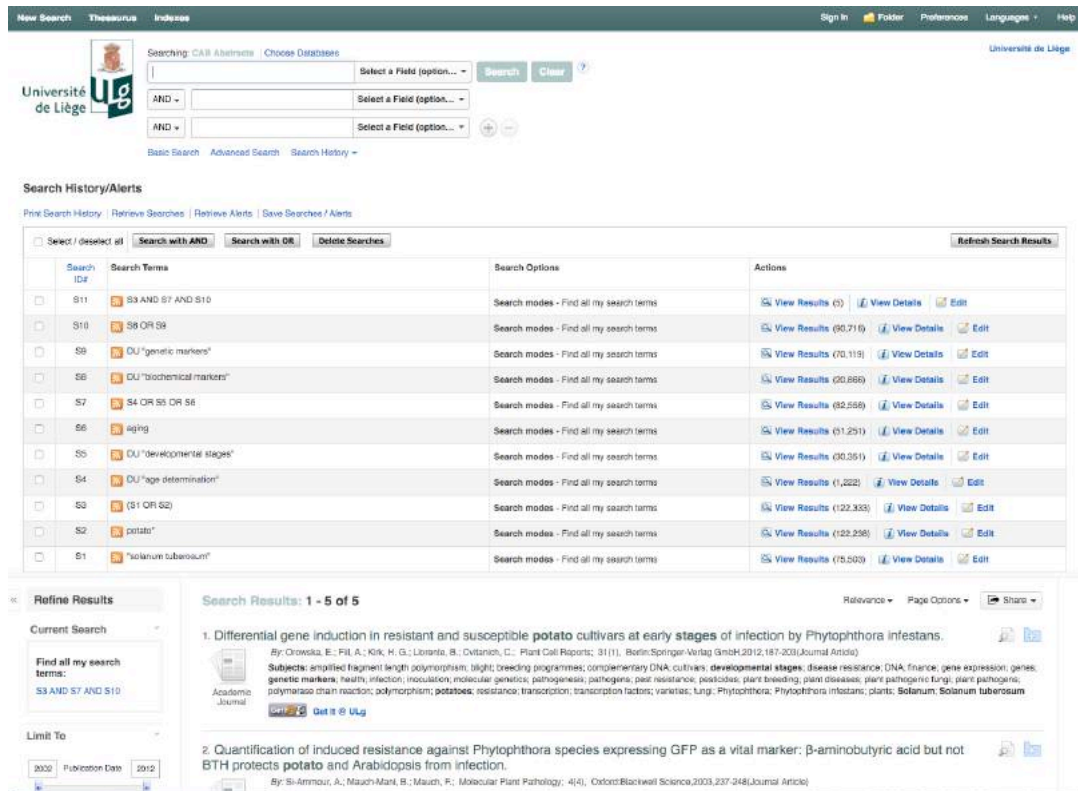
New Search Thesaurus Indexes

Sign In Folder Preferences Languages Help

Université de Liège

Université de Liège

Searching: CAB Abstracts Choose Databases

Select a Field (option... Search Clear ?

AND Select a Field (option...

AND Select a Field (option...

Basic Search Advanced Search Search History

Search History/Alerts

Print Search History | Retrieve Searches | Retrieve Alerts | Save Searches / Alerts

Select / deselect all Search with AND Search with OR Delete Searches Refresh Search Results

| | Search ID# | Search Terms | Search Options | Actions |
|---|---|---|---|---|
| | S11 | S3 AND S7 AND S10 | Search modes - Find all my search terms | View Results (5) View Details Edit |
| | S10 | S8 OR S9 | Search modes - Find all my search terms | View Results (90,718) View Details Edit |
| | S9 | DU "genetic markers" | Search modes - Find all my search terms | View Results (70,119) View Details Edit |
| | S8 | DU "biochemical markers" | Search modes - Find all my search terms | View Results (20,666) View Details Edit |
| | S7 | S4 OR S5 OR S6 | Search modes - Find all my search terms | View Results (82,568) View Details Edit |
| | S6 | aging | Search modes - Find all my search terms | View Results (51,251) View Details Edit |
| | S5 | DU "developmental stages" | Search modes - Find all my search terms | View Results (30,351) View Details Edit |
| | S4 | DU "age determination" | Search modes - Find all my search terms | View Results (1,222) View Details Edit |
| | S3 | (S1 OR S2) | Search modes - Find all my search terms | View Results (122,333) View Details Edit |
| | S2 | potato* | Search modes - Find all my search terms | View Results (122,238) View Details Edit |
| | S1 | "solanum tuberosum" | Search modes - Find all my search terms | View Results (75,503) View Details Edit |

Refine Results

Current Search

Find all my search terms:
S3 AND S7 AND S10

Limit To

2002 Publication Date 2012

Search Results: 1 - 5 of 5

Relevance Page Options Share

1. Differential gene induction in resistant and susceptible potato cultivars at early stages of infection by Phytophthora infestans.

By: Orowska, E.; Fill, A.; Kirk, H. G.; Llorente, B.; Cvitanich, C.; Plant Cell Reports; 31(1), Berlin:Springer-Verlag GmbH,2012,187-203(Journal Article)

Subjects: amplified fragment length polymorphism; blight; breeding programmes; complementary DNA; cultivars; developmental stages; disease resistance; DNA; finance; gene expression; genes; genetic markers; health; infection; inoculation; molecular genetics; pathogenesis; pathogens; pest resistance; pesticides; plant breeding; plant diseases; plant pathogenic fungi; plant pathogens; polymerase chain reaction; polymorphism; potatoes; resistance; transcription; transcription factors; varieties; fungi; Phytophthora; Phytophthora infestans; plants; Solanum; Solanum tuberosum

Academic Journal

Get it @ ULg

2. Quantification of induced resistance against Phytophthora species expressing GFP as a vital marker: β-aminobutyric acid but not BTH protects potato and Arabidopsis from infection.

By: Si-Ammour, A.; Mauch-Mani, B.; Mauch, F.; Molecular Plant Pathology; 4(4), Oxford:Blackwell Science,2003,237-248(Journal Article)